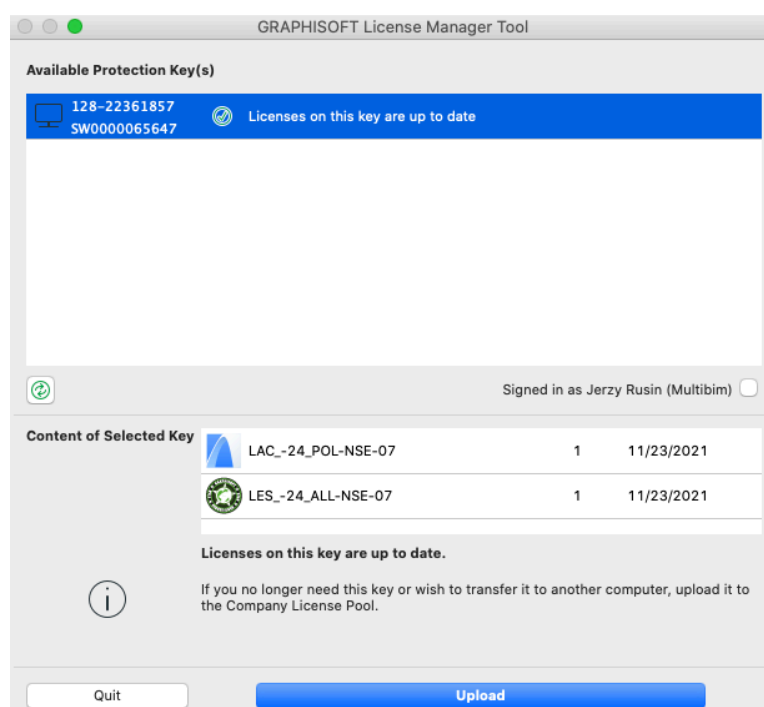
GRAPHISOFT License Manager Tool

Available Protection Key(s)

128-22361857
SW0000065647

Licenses on this key are up to date

Signed in as Jerzy Rusin (Multibim)

Content of Selected Key

| | | |
|---|---|---|
| LAC_-24_POL-NSE-07 | 1 | 11/23/2021 |
| LES_-24_ALL-NSE-07 | 1 | 11/23/2021 |

Licenses on this key are up to date.

If you no longer need this key or wish to transfer it to another computer, upload it to the Company License Pool.

Quit

Upload